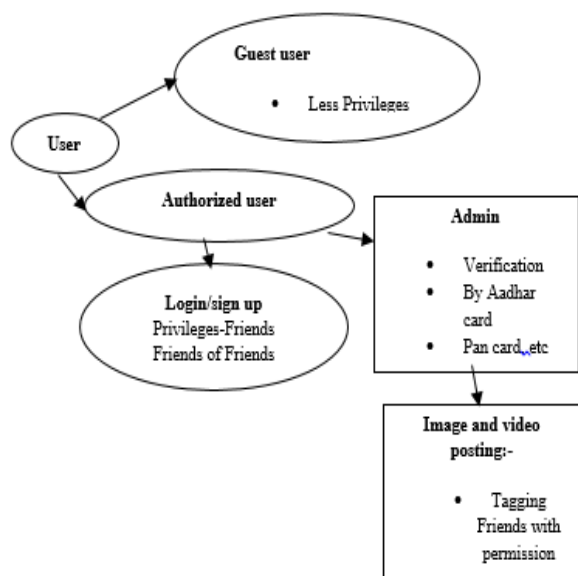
Guest user

• Less Privileges

User

Authorized user

Admin

• Verification
• By Aadhar card
• Pan card ,etc

Login/sign up
Privileges-Friends
Friends of Friends

Image and video posting:-

• Tagging Friends with permission